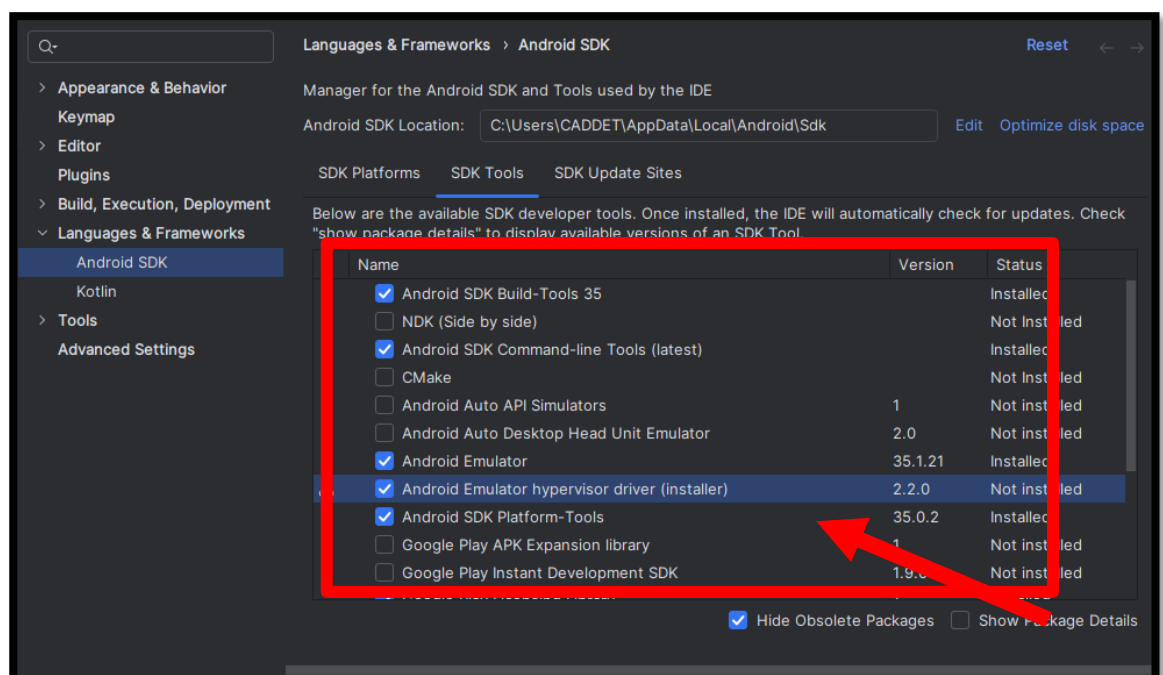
Q▾

› Appearance & Behavior
Keymap
› Editor
Plugins
› Build, Execution, Deployment
⌄ Languages & Frameworks
Android SDK
Kotlin
› Tools
Advanced Settings

Languages & Frameworks › Android SDK

Reset

Manager for the Android SDK and Tools used by the IDE

Android SDK Location: C:\Users\CADDET\AppData\Local\Android\Sdk Edit Optimize disk space

SDK Platforms SDK Tools SDK Update Sites

Below are the available SDK developer tools. Once installed, the IDE will automatically check for updates. Check "show package details" to display available versions of an SDK Tool.

| Name | Version | Status |
|---|---|---|
| Android SDK Build-Tools 35 | | Installed |
| NDK (Side by side) | | Not Installed |
| Android SDK Command-line Tools (latest) | | Installed |
| CMake | | Not Installed |
| Android Auto API Simulators | 1 | Not installed |
| Android Auto Desktop Head Unit Emulator | 2.0 | Not installed |
| Android Emulator | 35.1.21 | Installed |
| Android Emulator hypervisor driver (installer) | 2.2.0 | Not installed |
| Android SDK Platform-Tools | 35.0.2 | Installed |
| Google Play APK Expansion library | 1 | Not installed |
| Google Play Instant Development SDK | 1.9.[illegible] | Not installed |

Hide Obsolete Packages Show Package Details